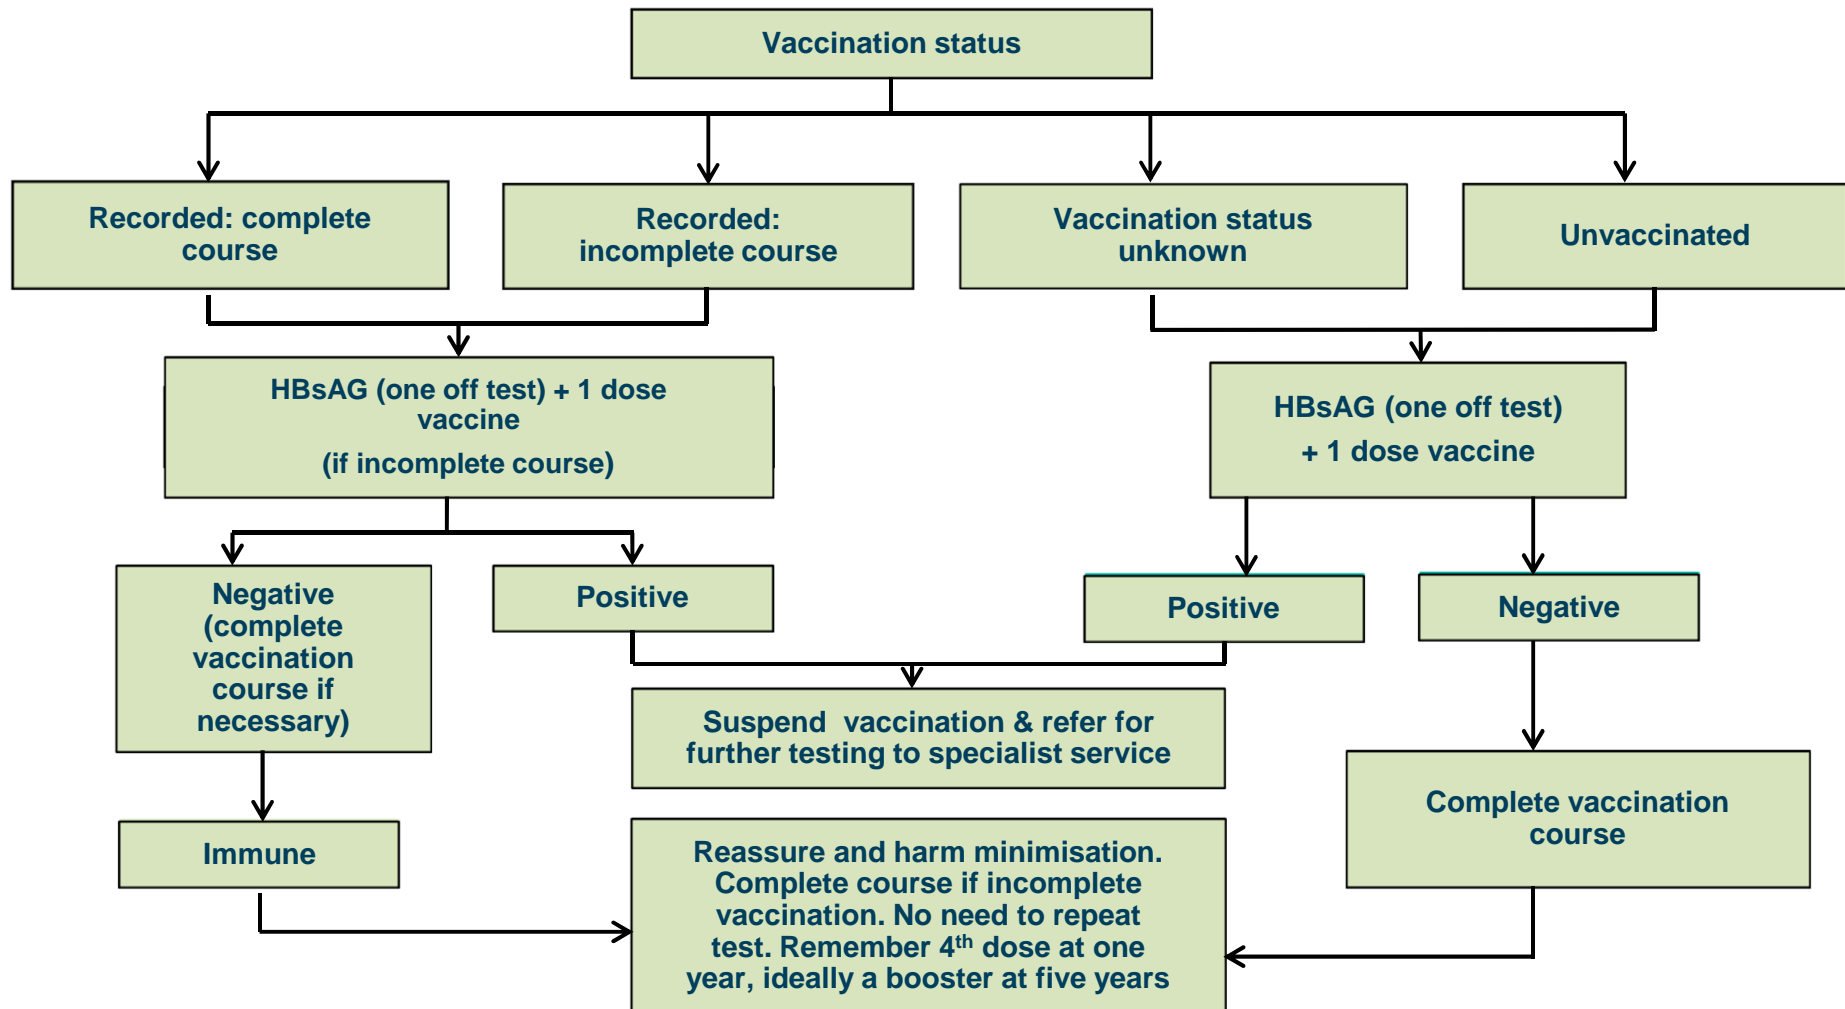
Vaccination status

Recorded: complete course

Recorded: incomplete course

Vaccination status unknown

Unvaccinated

HBsAG (one off test) + 1 dose vaccine

(if incomplete course)

HBsAG (one off test)

+ 1 dose vaccine

Negative (complete vaccination course if necessary)

Positive

Positive

Negative

Suspend vaccination & refer for further testing to specialist service

Immune

Complete vaccination course

Reassure and harm minimisation. Complete course if incomplete vaccination. No need to repeat test. Remember 4$^{th}$ dose at one year, ideally a booster at five years